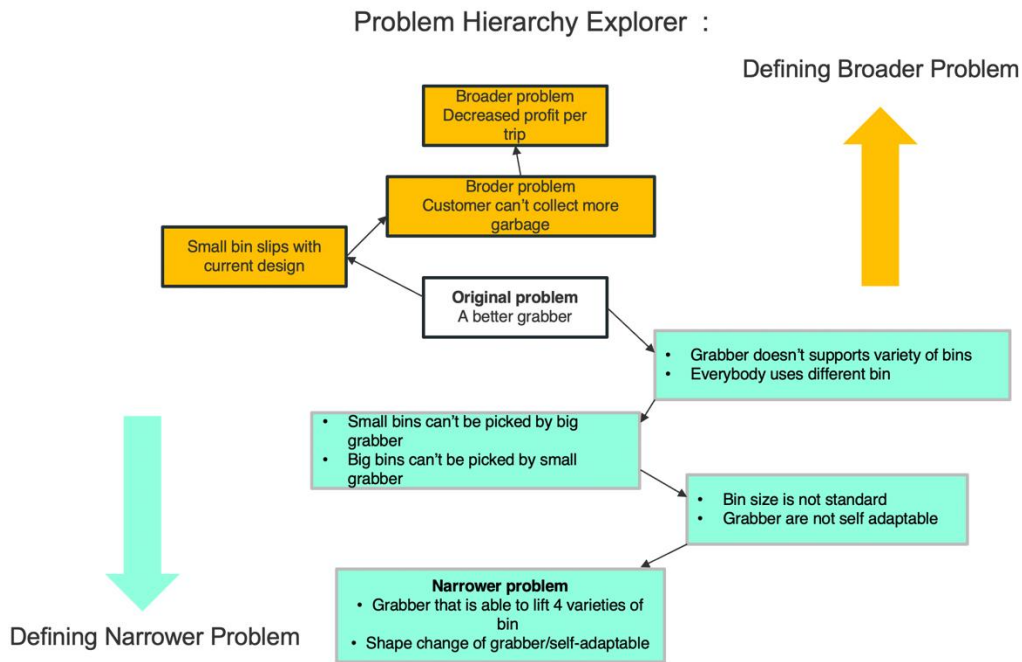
Problem Hierarchy Explorer :

Defining Broader Problem

Broader problem
Decreased profit per trip

Broder problem
Customer can't collect more garbage

Small bin slips with current design

**Original problem**
A better grabber

- Grabber doesn't supports variety of bins
- Everybody uses different bin

- Small bins can't be picked by big grabber
- Big bins can't be picked by small grabber

- Bin size is not standard
- Grabber are not self adaptable

**Narrower problem**
- Grabber that is able to lift 4 varieties of bin
- Shape change of grabber/self-adaptable

Defining Narrower Problem